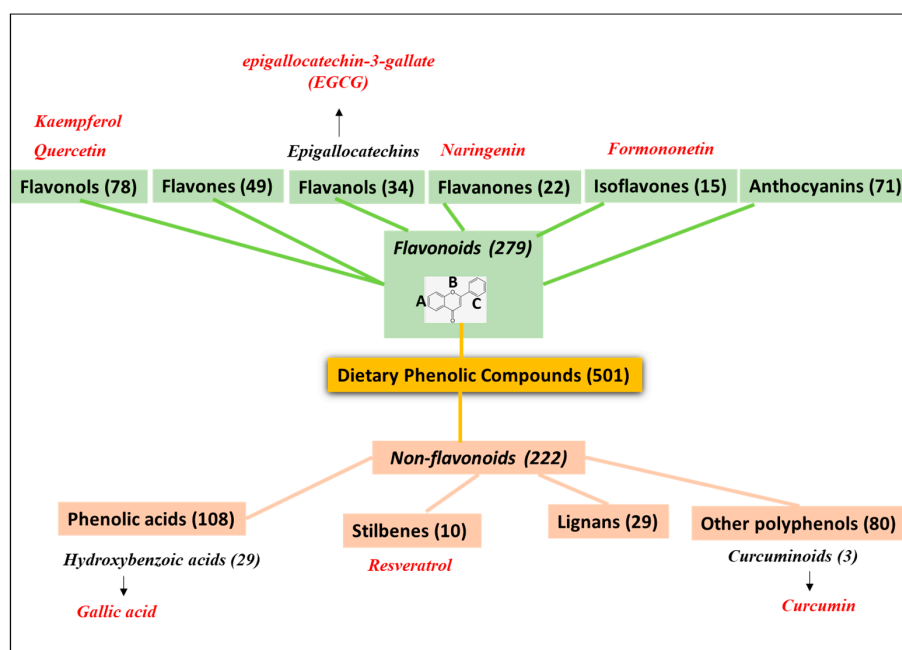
epigallocatechin-3-gallate (EGCG)

Kaempferol

Quercetin

Epigallocatechins

Naringenin

Formononetin

Flavonols (78)

Flavones (49)

Flavanols (34)

Flavanones (22)

Isoflavones (15)

Anthocyanins (71)

Flavonoids (279)

B

A

C

Dietary Phenolic Compounds (501)

Non-flavonoids (222)

Phenolic acids (108)

Stilbenes (10)

Lignans (29)

Other polyphenols (80)

Hydroxybenzoic acids (29)

Gallic acid

Resveratrol

Curcuminoids (3)

Curcumin